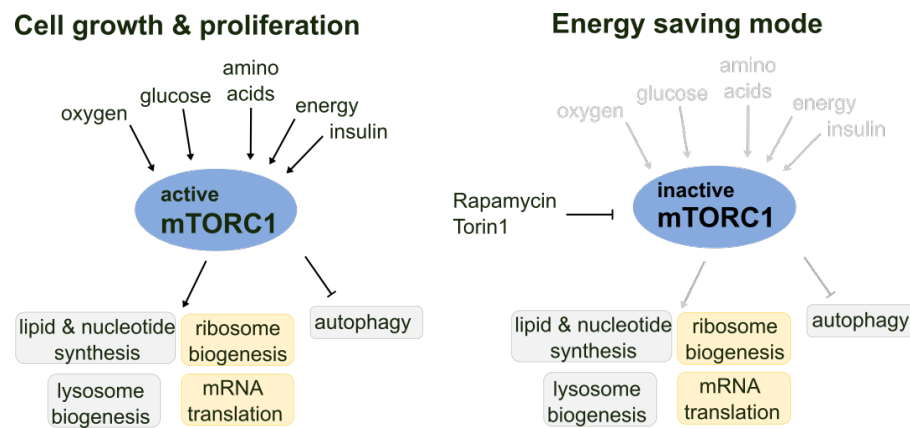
Cell growth & proliferation

oxygen
glucose
amino acids
energy
insulin

active
mTORC1

lipid & nucleotide synthesis
ribosome biogenesis
autophagy
lysosome biogenesis
mRNA translation

Energy saving mode

oxygen
glucose
amino acids
energy
insulin

Rapamycin
Torin1

inactive
mTORC1

lipid & nucleotide synthesis
ribosome biogenesis
autophagy
lysosome biogenesis
mRNA translation